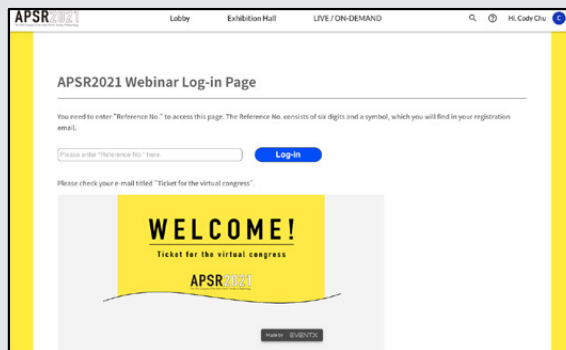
APSR2021

Lobby Exhibition Hall LIVE / ON-DEMAND

Hi, Cady Chu C

APSR2021 Webinar Log-in Page

You need to enter "Reference No." to access this page. The Reference No. consists of six digits and a symbol, which you will find in your registration email.

Please enter "Reference No." here.

Log-in

Please check your e-mail titled "Ticket for the virtual congress".

WELCOME!

Ticket for the virtual congress

APSR2021

Made by EVENTX